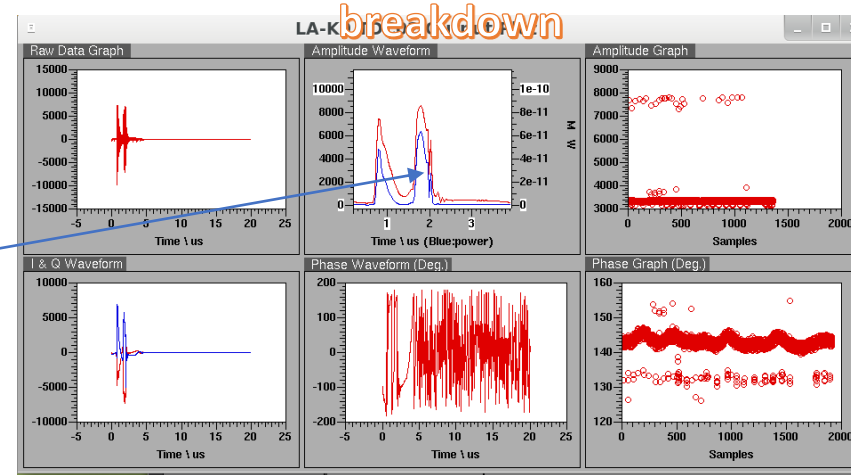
LA-K

breakdown

Raw Data Graph

15000
10000
5000
0
-5000
-10000
-15000
-5 0 5 10 15 20 25
Time \ us

Amplitude Waveform

10000
8000
6000
4000
2000
0
1e-10
8e-11
6e-11
4e-11
2e-11
0
1 2 3
M W
Time \ us (Blue:power)

Amplitude Graph

9000
8000
7000
6000
5000
4000
3000
0 500 1000 1500 2000
Samples

I & Q Waveform

10000
5000
0
-5000
-10000
-5 0 5 10 15 20 25
Time \ us

Phase Waveform (Deg.)

200
100
0
-100
-200
-5 0 5 10 15 20 25
Time \ us

Phase Graph (Deg.)

160
150
140
130
120
0 500 1000 1500 2000
Samples